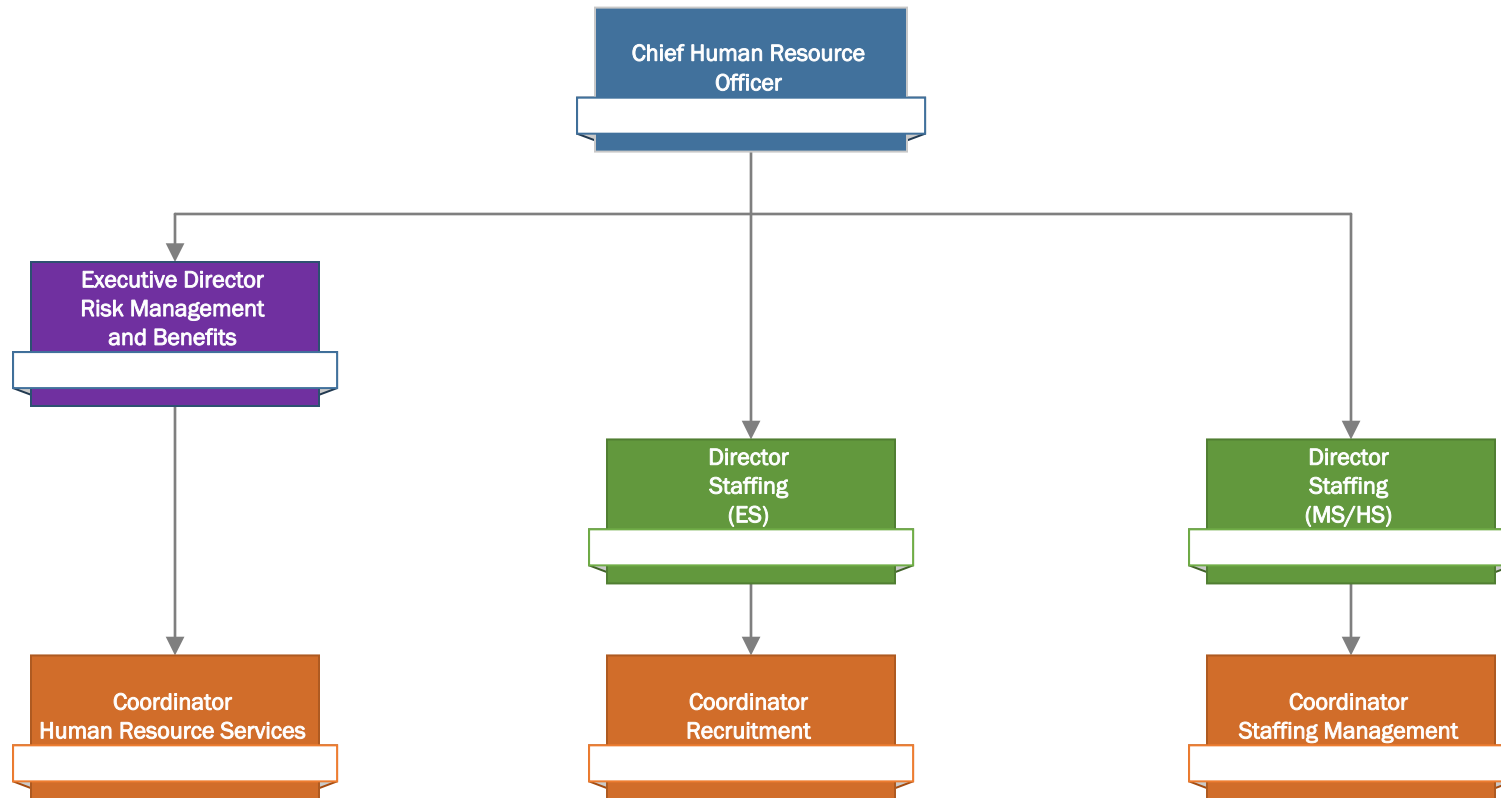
Chief Human Resource Officer

Executive Director Risk Management and Benefits

Director Staffing (ES)

Director Staffing (MS/HS)

Coordinator Human Resource Services

Coordinator Recruitment

Coordinator Staffing Management